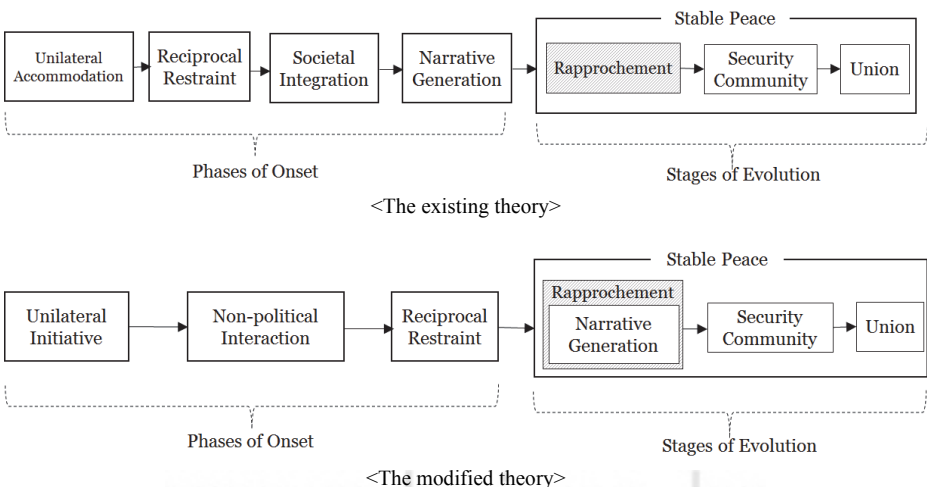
Unilateral Accommodation

Reciprocal Restraint

Societal Integration

Narrative Generation

Stable Peace

Rapprochement

Security Community

Union

Phases of Onset

Stages of Evolution

<The existing theory>

Unilateral Initiative

Non-political Interaction

Reciprocal Restraint

Stable Peace

Rapprochement

Narrative Generation

Security Community

Union

Phases of Onset

Stages of Evolution

<The modified theory>